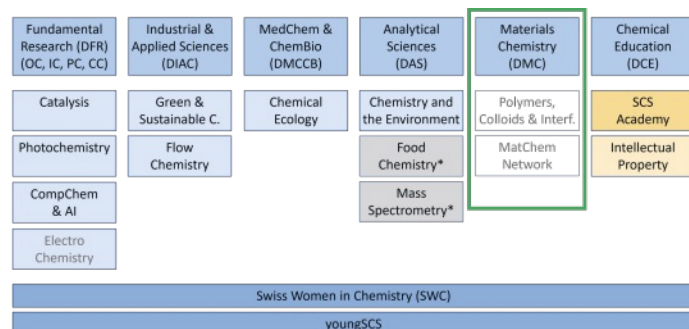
| Fundamental Research (DFR) (OC, IC, PC, CC) | Industrial & Applied Sciences (DIAC) | MedChem & ChemBio (DMCCB) | Analytical Sciences (DAS) | Materials Chemistry (DMC) | Chemical Education (DCE) |
|---|---|---|---|---|---|
| Catalysis | Green & Sustainable C. | Chemical Ecology | Chemistry and the Environment | Polymers, Colloids & Interf. | SCS Academy |
| Photochemistry | Flow Chemistry | | Food Chemistry* | MatChem Network | Intellectual Property |
| CompChem & AI | | | Mass Spectrometry* | | |
| Electro Chemistry | | | | | |

Swiss Women in Chemistry (SWC)

youngSCS